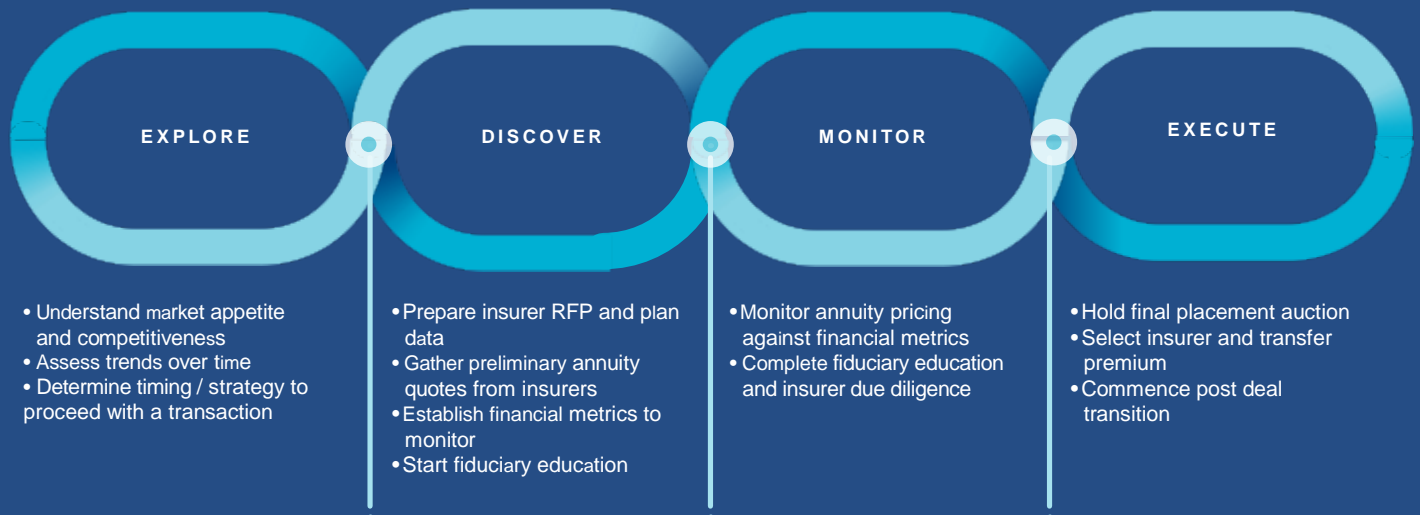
EXPLORE

DISCOVER

MONITOR

EXECUTE

• Understand market appetite and competitiveness
• Assess trends over time
• Determine timing / strategy to proceed with a transaction

• Prepare insurer RFP and plan data
• Gather preliminary annuity quotes from insurers
• Establish financial metrics to monitor
• Start fiduciary education

• Monitor annuity pricing against financial metrics
• Complete fiduciary education and insurer due diligence

• Hold final placement auction
• Select insurer and transfer premium
• Commence post deal transition